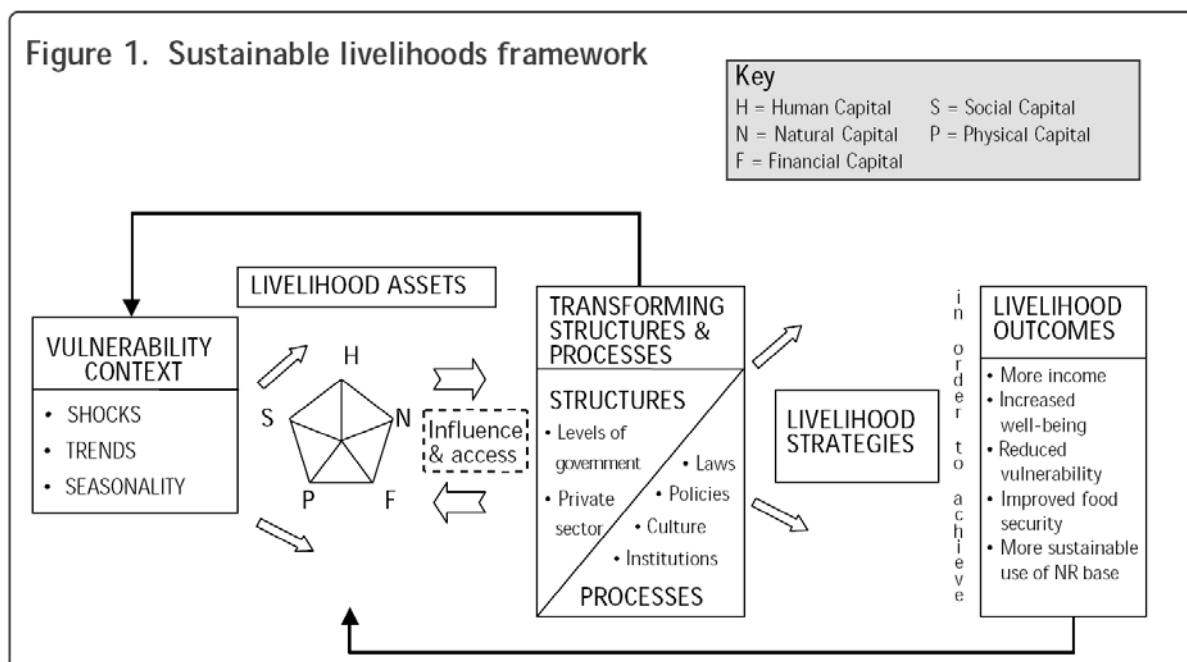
Figure 1. Sustainable livelihoods framework

Key
H = Human Capital
S = Social Capital
N = Natural Capital
P = Physical Capital
F = Financial Capital

LIVELIHOOD ASSETS

VULNERABILITY CONTEXT
• SHOCKS
• TRENDS
• SEASONALITY

H
S
N
P
F

Influence & access

TRANSFORMING STRUCTURES & PROCESSES

STRUCTURES
• Levels of government
• Private sector
• Laws
• Policies
• Culture
• Institutions
PROCESSES

LIVELIHOOD STRATEGIES

in order to achieve

LIVELIHOOD OUTCOMES
• More income
• Increased well-being
• Reduced vulnerability
• Improved food security
• More sustainable use of NR base